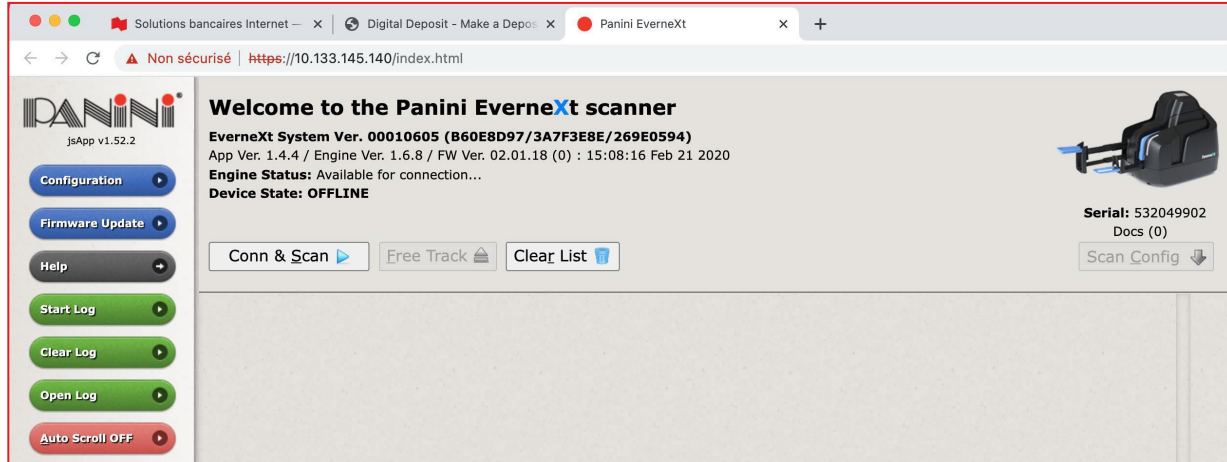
Solutions bancaires Internet — ×
Digital Deposit - Make a Depos ×
Panini EverneXt ×
+

Non sécurisé | https://10.133.145.140/index.html

PANINI
jsApp v1.52.2

Configuration
Firmware Update
Help
Start Log
Clear Log
Open Log
Auto Scroll OFF

Welcome to the Panini EverneXt scanner

EverneXt System Ver. 00010605 (B60E8D97/3A7F3E8E/269E0594)
App Ver. 1.4.4 / Engine Ver. 1.6.8 / FW Ver. 02.01.18 (0) : 15:08:16 Feb 21 2020
Engine Status: Available for connection...
Device State: OFFLINE

Serial: 532049902
Docs (0)

Conn & Scan
Free Track
Clear List
Scan Config